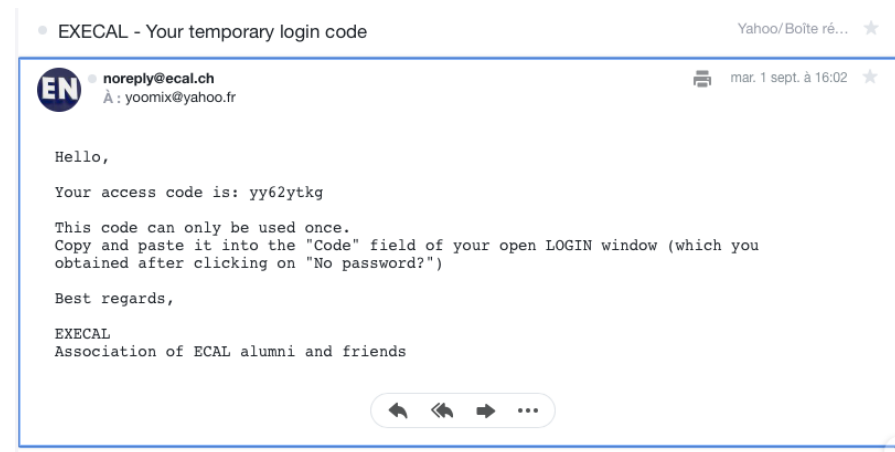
EXECAL - Your temporary login code

Yahoo/Boîte ré...

EN

noreply@ecal.ch
À : yoomix@yahoo.fr

mar. 1 sept. à 16:02

Hello,

Your access code is: yy62ytkg

This code can only be used once.
Copy and paste it into the "Code" field of your open LOGIN window (which you obtained after clicking on "No password?")

Best regards,

EXECAL
Association of ECAL alumni and friends

...